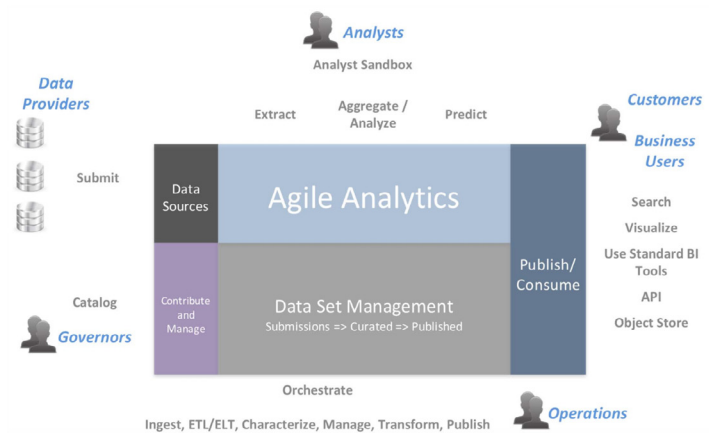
Analysts

Analyst Sandbox

Data Providers

Extract

Aggregate / Analyze

Predict

Customers

Business Users

Submit

Data Sources

Agile Analytics

Publish/ Consume

Search

Visualize

Use Standard BI Tools

API

Object Store

Catalog

Governors

Contribute and Manage

Data Set Management

Submissions => Curated => Published

Orchestrate

Operations

Ingest, ETL/ELT, Characterize, Manage, Transform, Publish